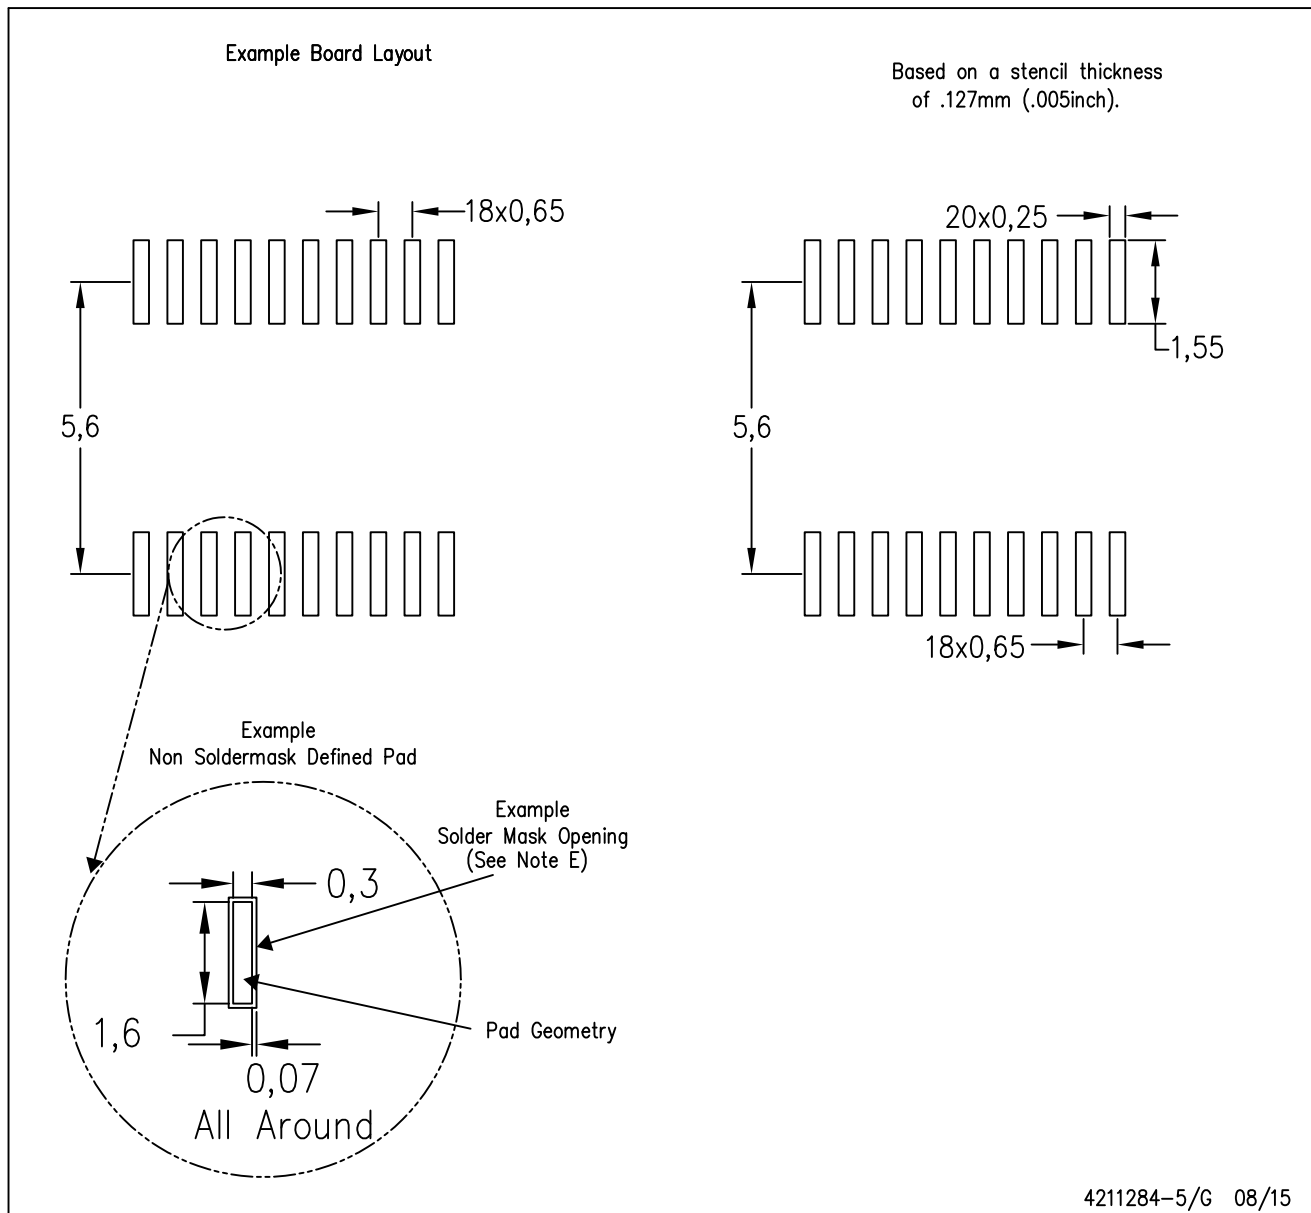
Example Board Layout

Based on a stencil thickness of .127mm (.005inch).

18x0,65

5,6

20x0,25

1,55

5,6

18x0,65

Example
Non Soldermask Defined Pad

Example
Solder Mask Opening
(See Note E)

0,3

1,6

Pad Geometry

0,07
All Around

4211284-5/G 08/15